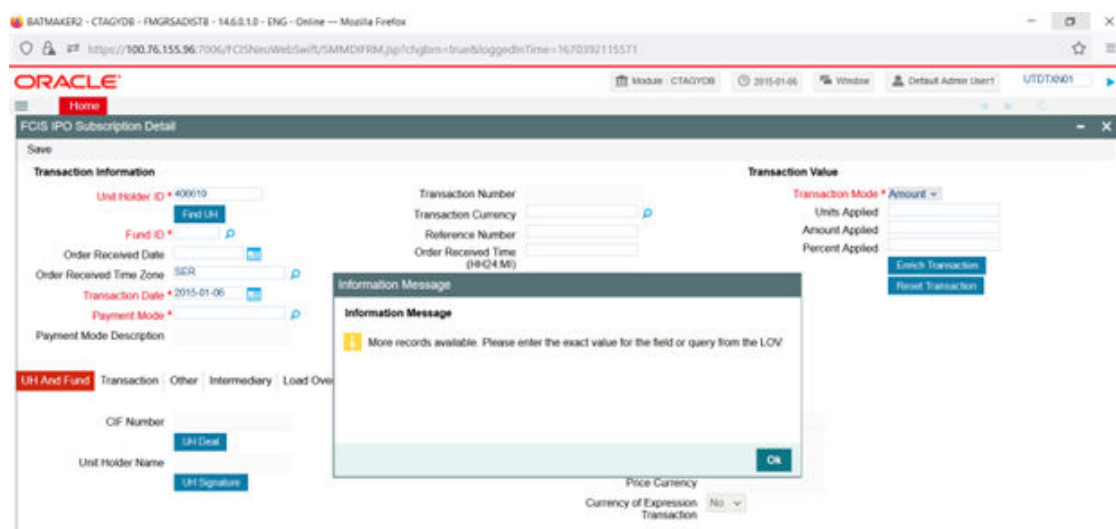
BATMAKER2 - CTAGYDB - FMGRSADISTB - 14.6.0.1.0 - ENG - Online — Mozilla Firefox

https://100.76.155.96:7006/FCISNeoWebSwift/SMMDIFRM.jsp?chgbrn=true&loggedInTime=1670392115571

ORACLE

Module : CTAGYDB | 2015-01-06 | Window | Default Admin User1 | UTDTXN01

Home

FCIS IPO Subscription Detail

Save

Transaction Information

Unit Holder ID * 400010

Find UH

Fund ID *

Order Received Date

Order Received Time Zone SER

Transaction Date * 2015-01-06

Payment Mode *

Payment Mode Description

Transaction Number

Transaction Currency

Reference Number

Order Received Time (HH24:MI)

Transaction Value

Transaction Mode * Amount

Units Applied

Amount Applied

Percent Applied

Enrich Transaction

Reset Transaction

Information Message

Information Message

More records available. Please enter the exact value for the field or query from the LOV

Ok

UH And Fund | Transaction | Other | Intermediary | Load Ove

CIF Number

UH Deal

Unit Holder Name

UH Signature

Price Currency

Currency of Expression Transaction No